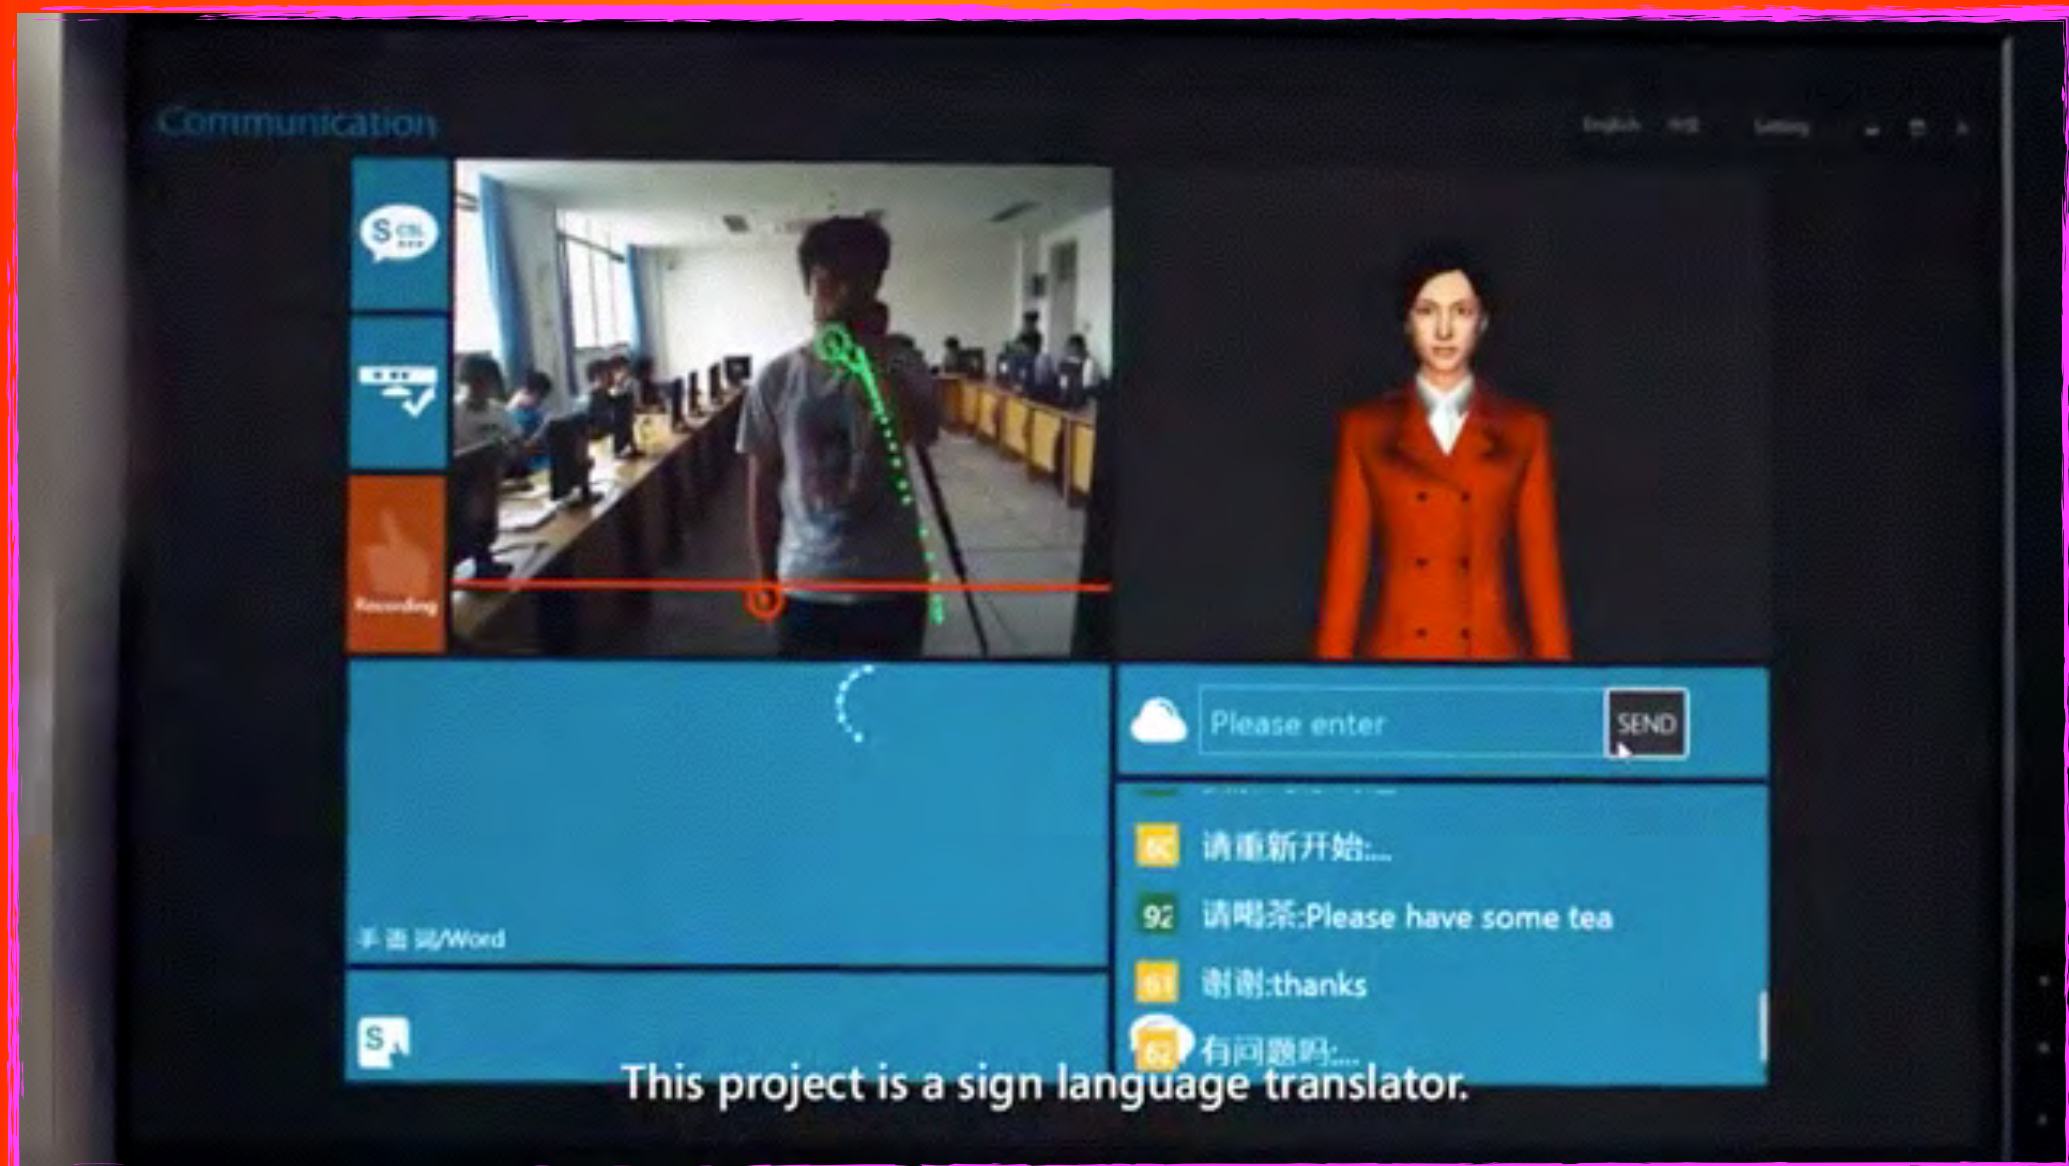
Communication

English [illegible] Setting

S CSL

Recording

手语词/Word

Please enter

SEND

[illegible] 请重新开始:...

92 请喝茶:Please have some tea

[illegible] 谢谢:thanks

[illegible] 有问题吗:...

This project is a sign language translator.